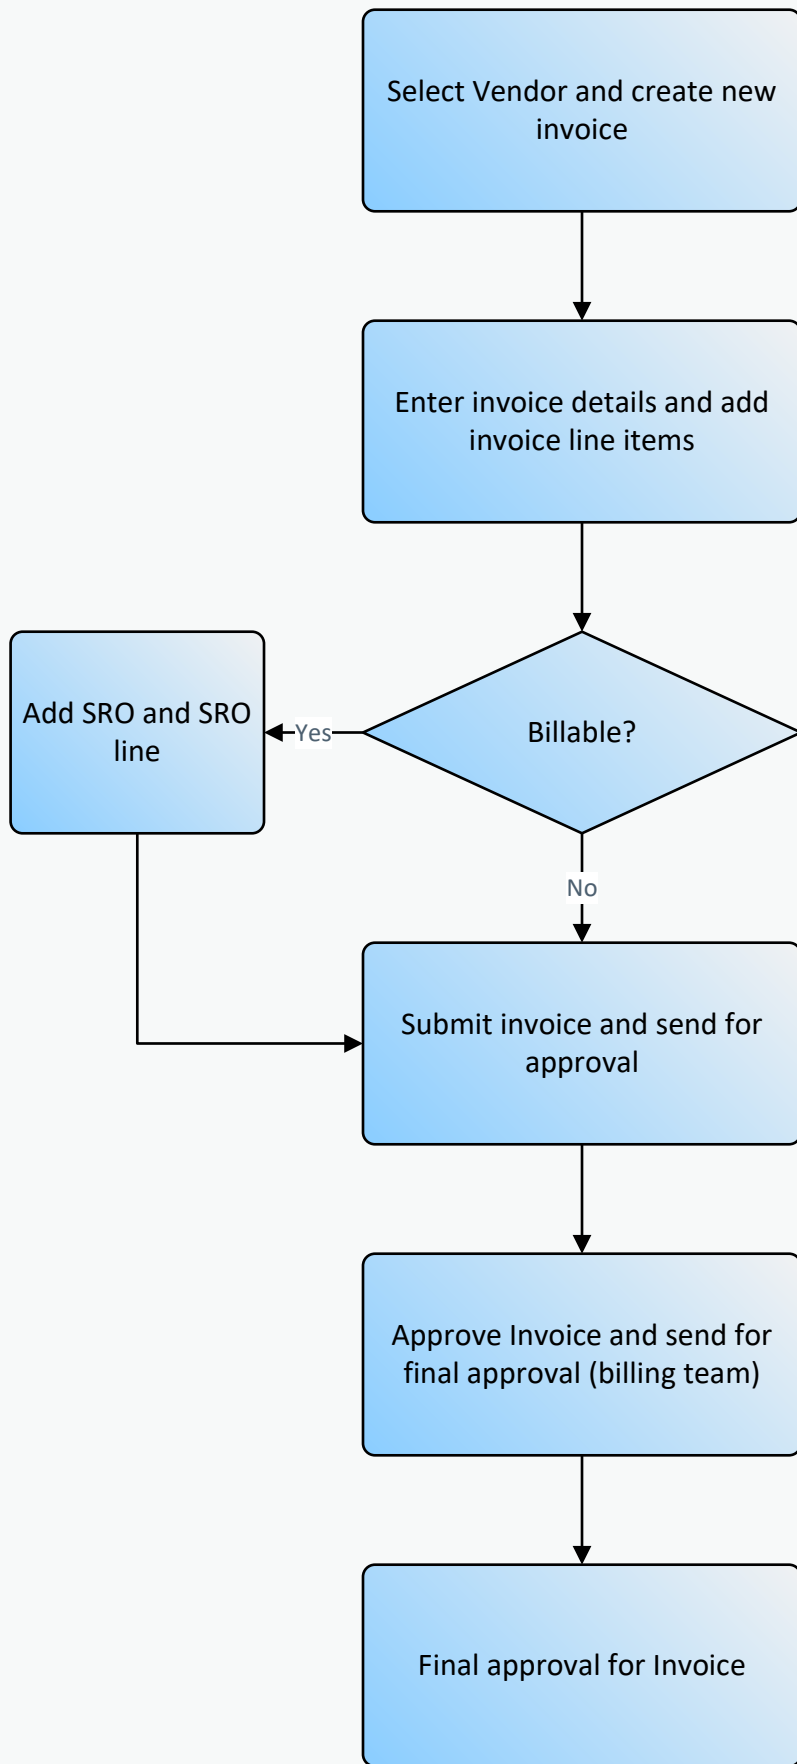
Select Vendor and create new invoice

Enter invoice details and add invoice line items

Billable?

Yes

Add SRO and SRO line

No

Submit invoice and send for approval

Approve Invoice and send for final approval (billing team)

Final approval for Invoice